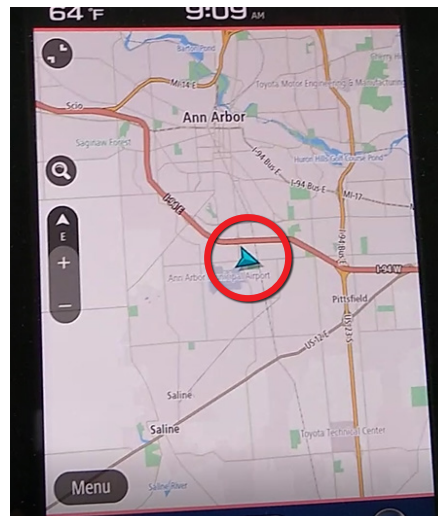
64 °F 9:09 AM

Barton Pond

M-14

Toyota Motor Engineering & Manufacturing

Scio

Ann Arbor

Saginaw Forest

Huron Hills Golf Course Pond

I-94 Bus E

I-94 Bus E

M-17

I-94 E

I-94 W

E

+

Ann Arbor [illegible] Airport

Pittsfield

US-23

US-12 E

Saline

Saline

Toyota Technical Center

Saline River

Menu